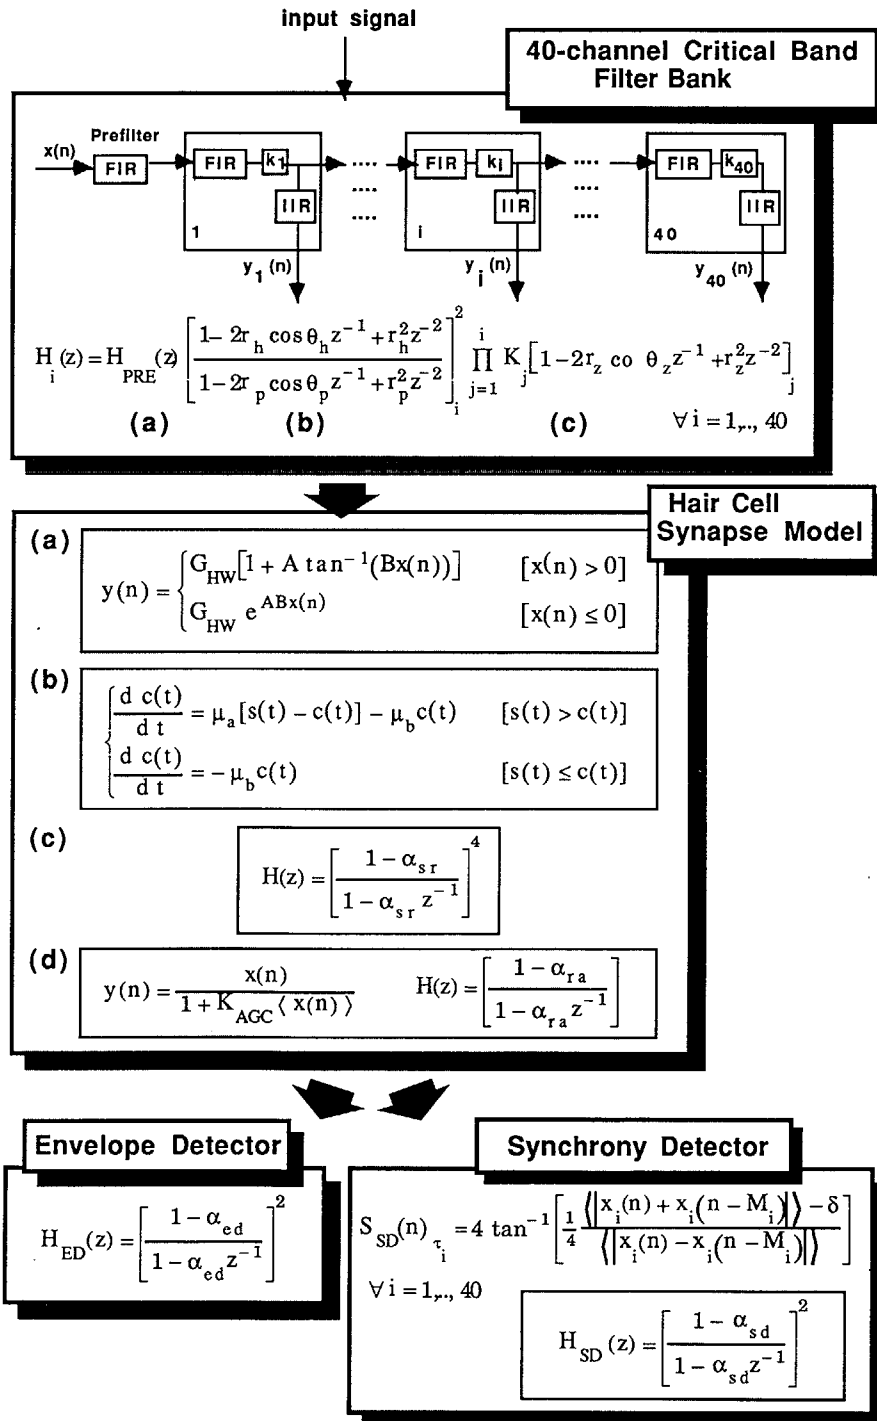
input signal

40-channel Critical Band Filter Bank

x(n)

Prefilter

FIR

FIR

$k_1$

IIR

1

$y_1(n)$

....

....

....

FIR

$k_i$

IIR

i

$y_i(n)$

....

....

....

FIR

$k_{40}$

IIR

40

$y_{40}(n)$

$H_i(z) = H_{PRE}(z) \left[\frac{1-2r_h\cos\theta_h z^{-1} + r_h^2 z^{-2}}{1-2r_p\cos\theta_p z^{-1} + r_p^2 z^{-2}}\right]_i^2 \prod_{j=1}^{i} K_j\left[1-2r_z \text{ co } \theta_z z^{-1} + r_z^2 z^{-2}\right]_j$

(a) (b) (c) $\forall i = 1,.., 40$

Hair Cell Synapse Model

(a)

$y(n) = \begin{cases} G_{HW}[1 + A\tan^{-1}(Bx(n))] & [x(n) > 0] \\ G_{HW}\, e^{ABx(n)} & [x(n) \le 0] \end{cases}$

(b)

$\begin{cases} \frac{d\,c(t)}{d\,t} = \mu_a[s(t) - c(t)] - \mu_b c(t) & [s(t) > c(t)] \\ \frac{d\,c(t)}{d\,t} = -\mu_b c(t) & [s(t) \le c(t)] \end{cases}$

(c)

$H(z) = \left[\frac{1-\alpha_{sr}}{1-\alpha_{sr}z^{-1}}\right]^4$

(d)

$y(n) = \frac{x(n)}{1 + K_{AGC}\langle x(n) \rangle}$ $H(z) = \left[\frac{1-\alpha_{ra}}{1-\alpha_{ra}z^{-1}}\right]$

Envelope Detector

$H_{ED}(z) = \left[\frac{1-\alpha_{ed}}{1-\alpha_{ed}z^{-1}}\right]^2$

Synchrony Detector

$S_{SD}(n)_{\tau_i} = 4\tan^{-1}\left[\frac{1}{4}\frac{\left\langle\left|x_i(n) + x_i(n-M_i)\right|\right\rangle - \delta}{\left\langle\left|x_i(n) - x_i(n-M_i)\right|\right\rangle}\right]$

$\forall i = 1,.., 40$

$H_{SD}(z) = \left[\frac{1-\alpha_{sd}}{1-\alpha_{sd}z^{-1}}\right]^2$